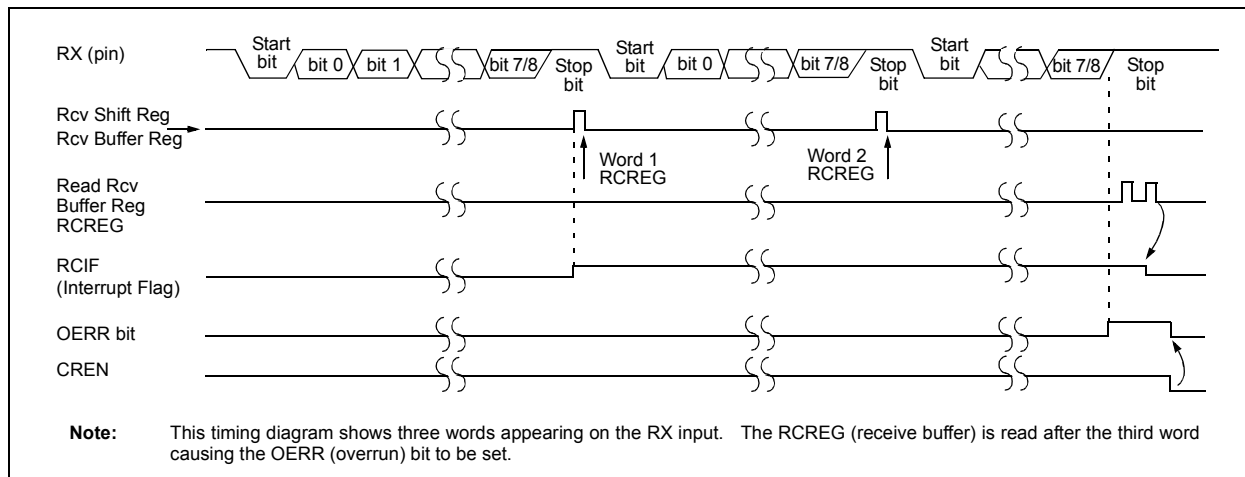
RX (pin)

Start bit

bit 0

bit 1

bit 7/8

Stop bit

Start bit

bit 0

bit 7/8

Stop bit

Start bit

bit 7/8

Stop bit

Rcv Shift Reg

Rcv Buffer Reg

Word 1 RCREG

Word 2 RCREG

Read Rcv Buffer Reg RCREG

RCIF (Interrupt Flag)

OERR bit

CREN

**Note:** This timing diagram shows three words appearing on the RX input. The RCREG (receive buffer) is read after the third word causing the OERR (overrun) bit to be set.